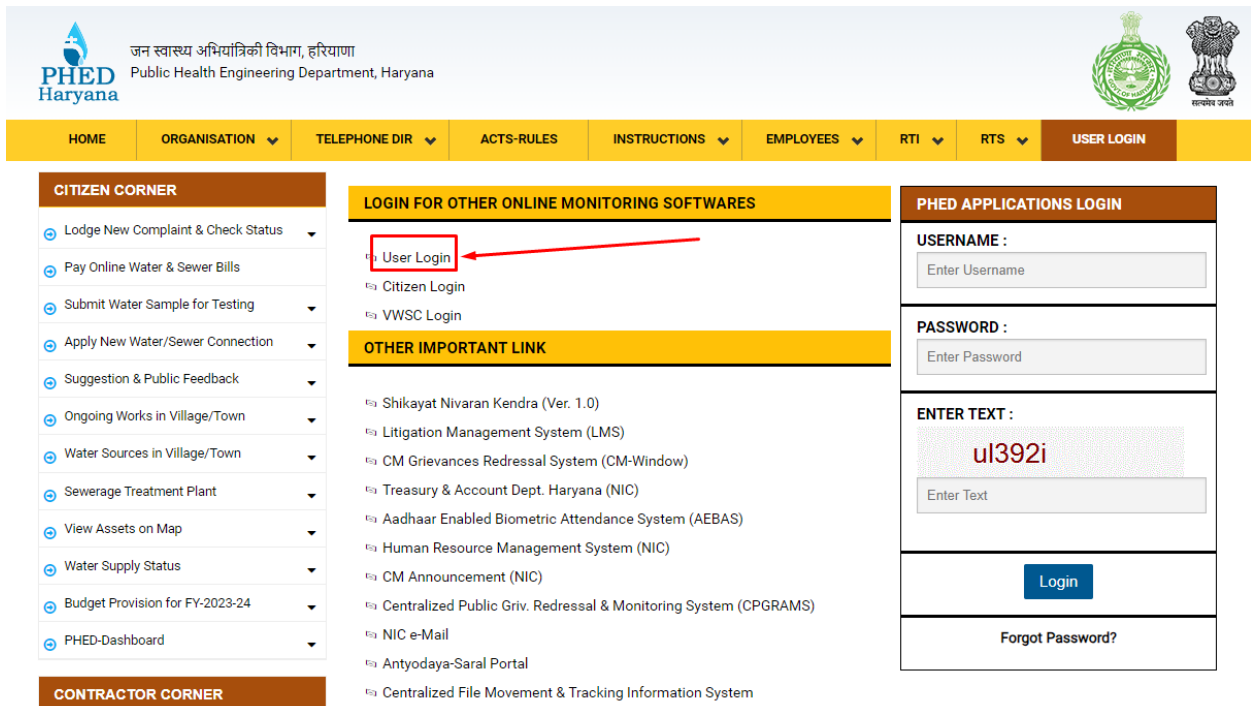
PHED Haryana

जन स्वास्थ्य अभियांत्रिकी विभाग, हरियाणा
Public Health Engineering Department, Haryana

सत्यमेव जयते

HOME | ORGANISATION | TELEPHONE DIR | ACTS-RULES | INSTRUCTIONS | EMPLOYEES | RTI | RTS | USER LOGIN

CITIZEN CORNER
Lodge New Complaint & Check Status
Pay Online Water & Sewer Bills
Submit Water Sample for Testing
Apply New Water/Sewer Connection
Suggestion & Public Feedback
Ongoing Works in Village/Town
Water Sources in Village/Town
Sewerage Treatment Plant
View Assets on Map
Water Supply Status
Budget Provision for FY-2023-24
PHED-Dashboard

CONTRACTOR CORNER

LOGIN FOR OTHER ONLINE MONITORING SOFTWARES
User Login
Citizen Login
VWSC Login

OTHER IMPORTANT LINK
Shikayat Nivaran Kendra (Ver. 1.0)
Litigation Management System (LMS)
CM Grievances Redressal System (CM-Window)
Treasury & Account Dept. Haryana (NIC)
Aadhaar Enabled Biometric Attendance System (AEBAS)
Human Resource Management System (NIC)
CM Announcement (NIC)
Centralized Public Griv. Redressal & Monitoring System (CPGRAMS)
NIC e-Mail
Antyodaya-Saral Portal
Centralized File Movement & Tracking Information System

PHED APPLICATIONS LOGIN
USERNAME :
Enter Username
PASSWORD :
Enter Password
ENTER TEXT :
ul392i
Enter Text
Login
Forgot Password?